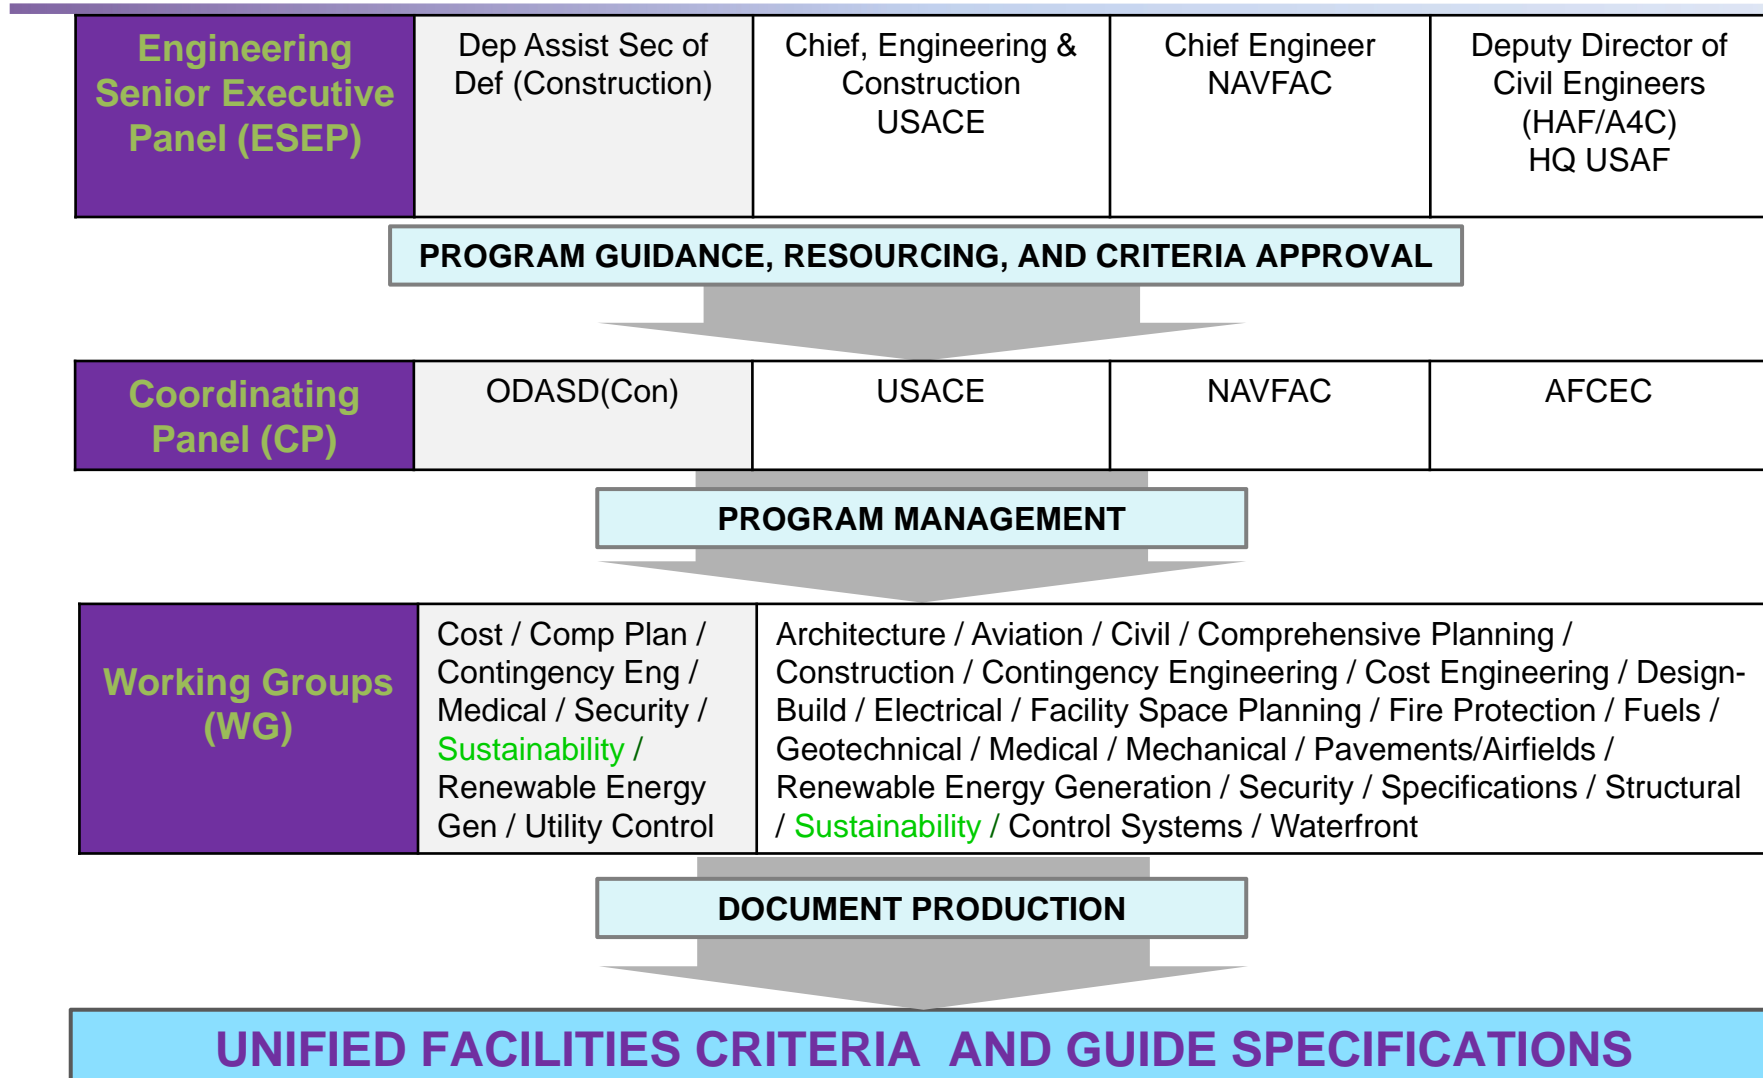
| Engineering Senior Executive Panel (ESEP) | Dep Assist Sec of Def (Construction) | Chief, Engineering & Construction USACE | Chief Engineer NAVFAC | Deputy Director of Civil Engineers (HAF/A4C) HQ USAF |
|---|---|---|---|---|

PROGRAM GUIDANCE, RESOURCING, AND CRITERIA APPROVAL

| Coordinating Panel (CP) | ODASD(Con) | USACE | NAVFAC | AFCEC |
|---|---|---|---|---|

PROGRAM MANAGEMENT

| Working Groups (WG) | Cost / Comp Plan / Contingency Eng / Medical / Security / Sustainability / Renewable Energy Gen / Utility Control | Architecture / Aviation / Civil / Comprehensive Planning / Construction / Contingency Engineering / Cost Engineering / Design-Build / Electrical / Facility Space Planning / Fire Protection / Fuels / Geotechnical / Medical / Mechanical / Pavements/Airfields / Renewable Energy Generation / Security / Specifications / Structural / Sustainability / Control Systems / Waterfront |
|---|---|---|

DOCUMENT PRODUCTION

UNIFIED FACILITIES CRITERIA AND GUIDE SPECIFICATIONS